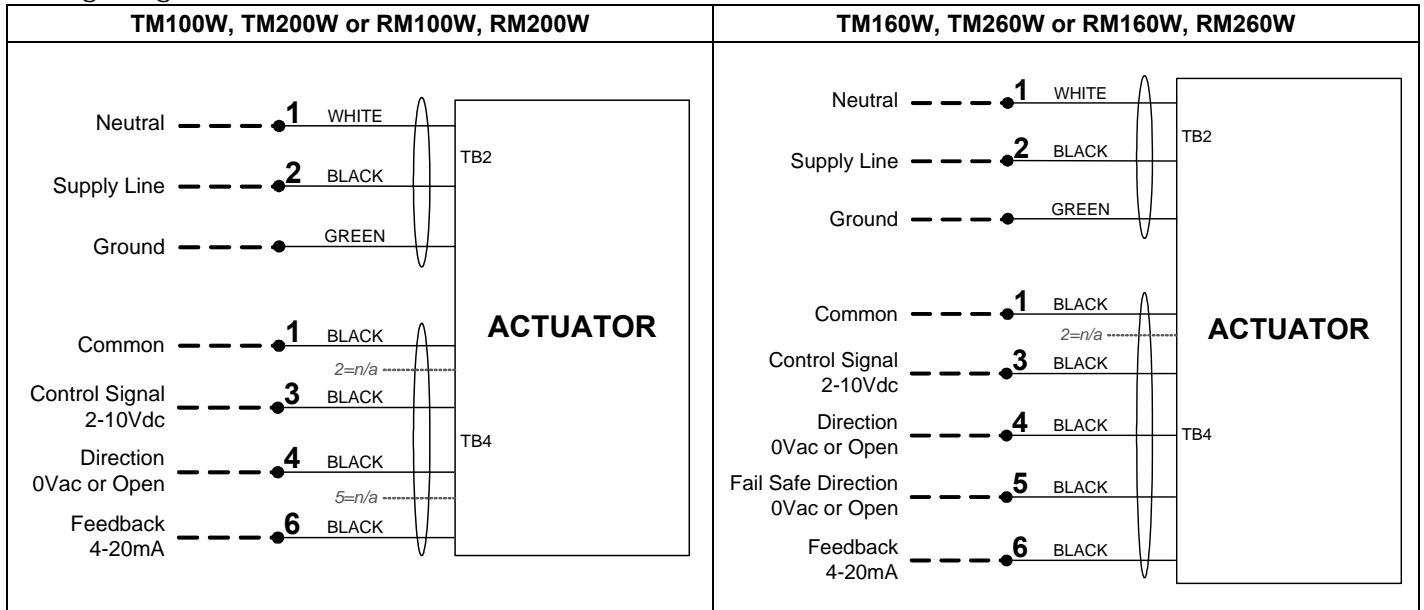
| TM100W, TM200W or RM100W, RM200W | TM160W, TM260W or RM160W, RM260W |
|---|---|
| Neutral 1 WHITE<br>Supply Line 2 BLACK<br>Ground GREEN<br>TB2<br>Common 1 BLACK<br>2=n/a<br>Control Signal 2-10Vdc 3 BLACK<br>Direction 0Vac or Open 4 BLACK<br>5=n/a<br>Feedback 4-20mA 6 BLACK<br>TB4<br>ACTUATOR | Neutral 1 WHITE<br>Supply Line 2 BLACK<br>Ground GREEN<br>TB2<br>Common 1 BLACK<br>2=n/a<br>Control Signal 2-10Vdc 3 BLACK<br>Direction 0Vac or Open 4 BLACK<br>Fail Safe Direction 0Vac or Open 5 BLACK<br>Feedback 4-20mA 6 BLACK<br>TB4<br>ACTUATOR |